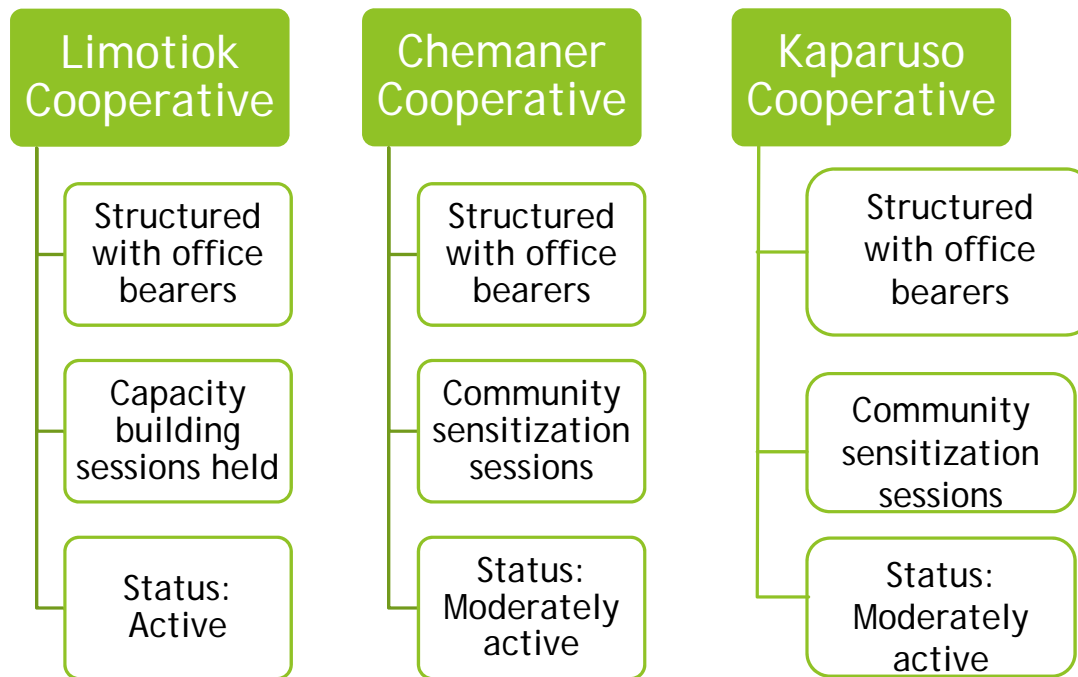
Limotiok Cooperative

Structured with office bearers

Capacity building sessions held

Status: Active

Chemaner Cooperative

Structured with office bearers

Community sensitization sessions

Status: Moderately active

Kaparuso Cooperative

Structured with office bearers

Community sensitization sessions

Status: Moderately active